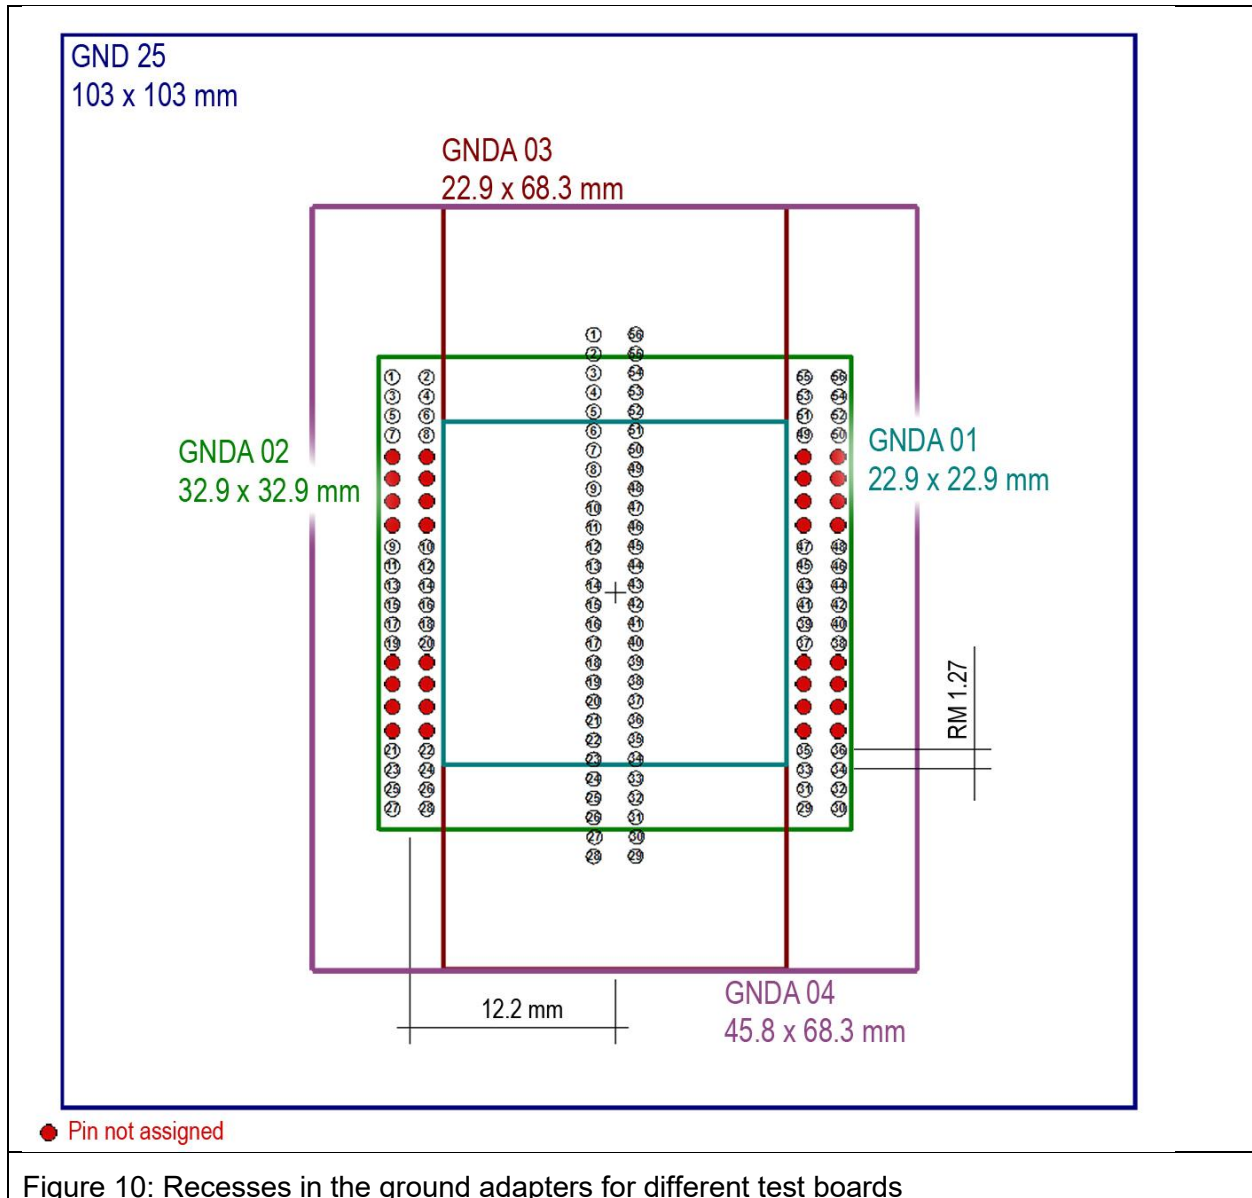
GND 25
103 x 103 mm

GNDA 03
22.9 x 68.3 mm

GNDA 02
32.9 x 32.9 mm

GNDA 01
22.9 x 22.9 mm

1 2 3 4 5 6 7 8 9 10 11 12 13 14 15 16 17 18 19 20 21 22 23 24 25 26 27 28

55 56 53 54 51 52 49 50 47 48 45 46 43 44 41 42 39 40 37 38 35 36 33 34 31 32 29 30

1 2 3 4 5 6 7 8 9 10 11 12 13 14 15 16 17 18 19 20 21 22 23 24 25 26 27 28

56 55 54 53 52 51 50 49 48 47 46 45 44 43 42 41 40 39 38 37 36 35 34 33 32 31 30 29

RM 1.27

12.2 mm

GNDA 04
45.8 x 68.3 mm

Pin not assigned

Figure 10: Recesses in the ground adapters for different test boards